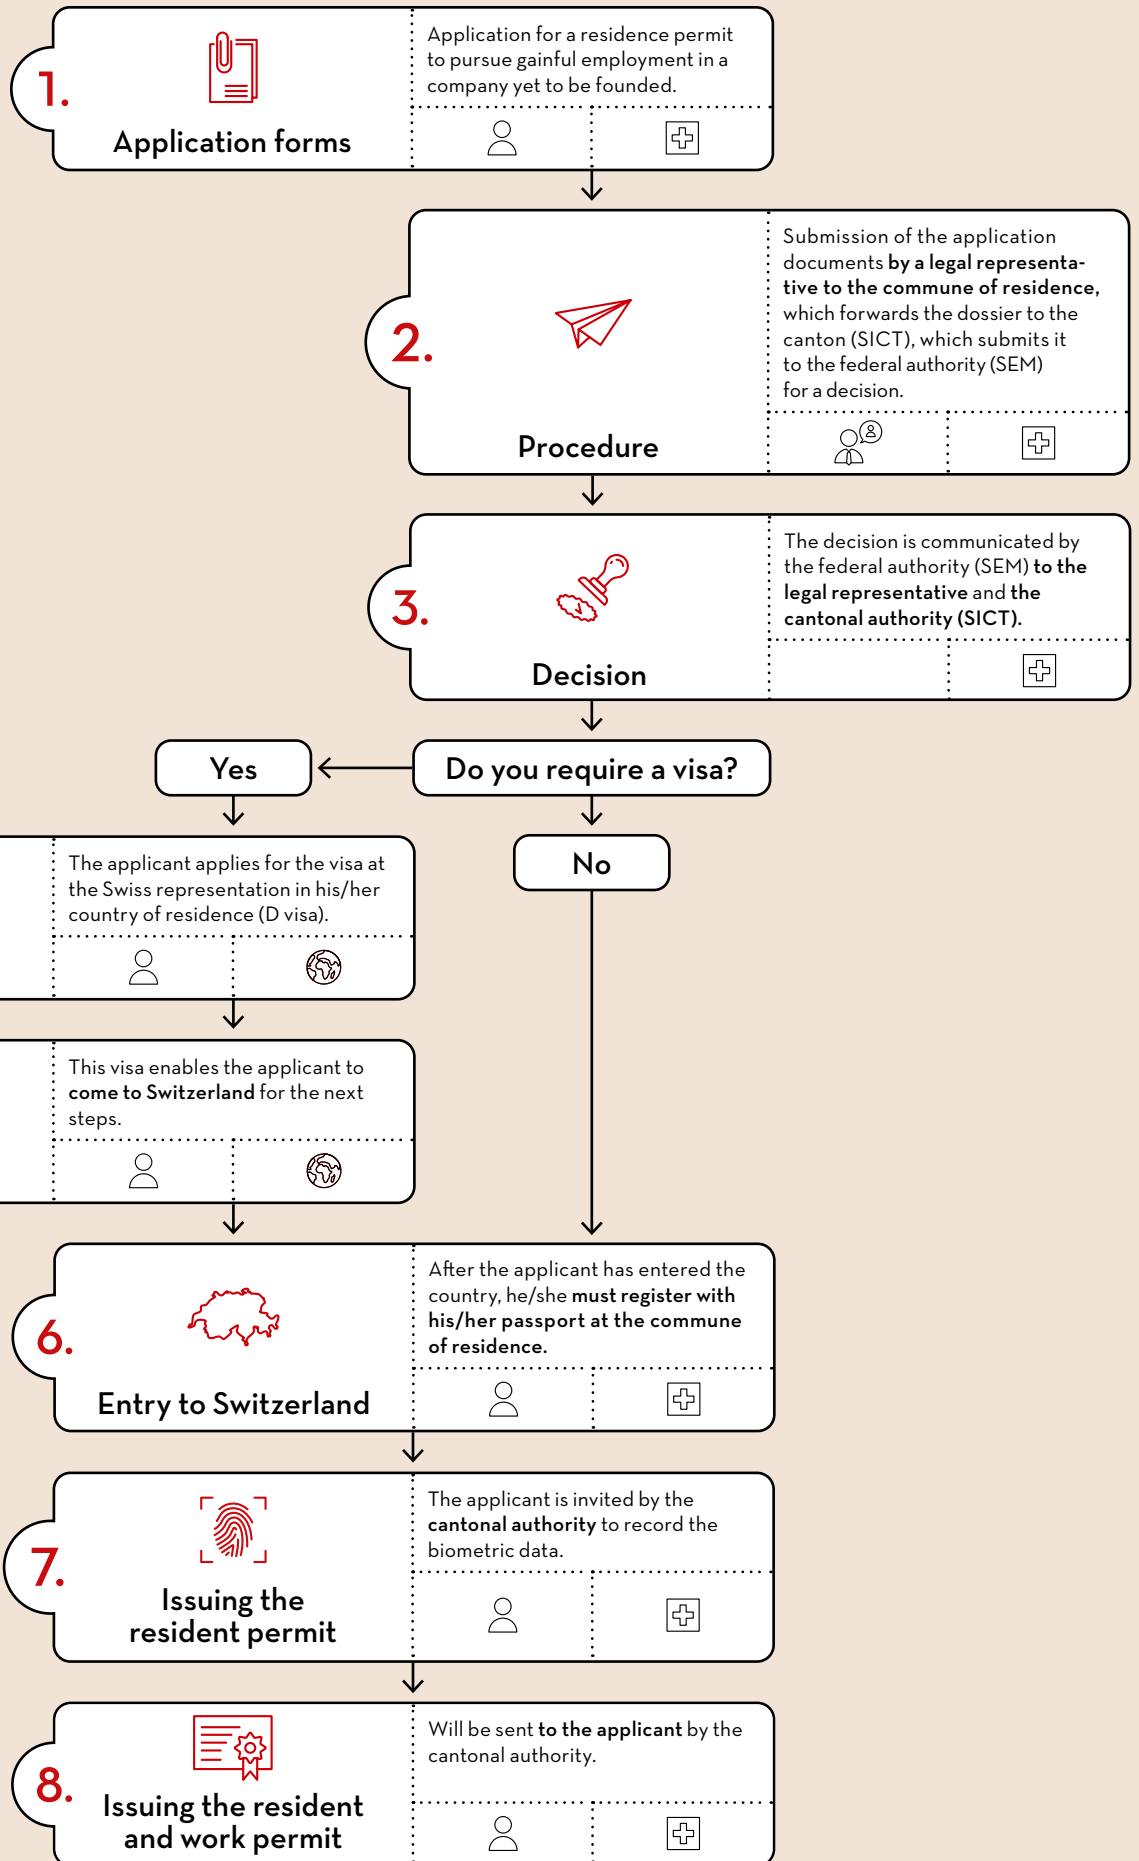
1.

Application forms

Application for a residence permit to pursue gainful employment in a company yet to be founded.

2.

Procedure

Submission of the application documents by a legal representative to the commune of residence, which forwards the dossier to the canton (SICT), which submits it to the federal authority (SEM) for a decision.

3.

Decision

The decision is communicated by the federal authority (SEM) to the legal representative and the cantonal authority (SICT).

Do you require a visa?

Yes

No

The applicant applies for the visa at the Swiss representation in his/her country of residence (D visa).

This visa enables the applicant to come to Switzerland for the next steps.

6.

Entry to Switzerland

After the applicant has entered the country, he/she must register with his/her passport at the commune of residence.

7.

Issuing the resident permit

The applicant is invited by the cantonal authority to record the biometric data.

8.

Issuing the resident and work permit

Will be sent to the applicant by the cantonal authority.